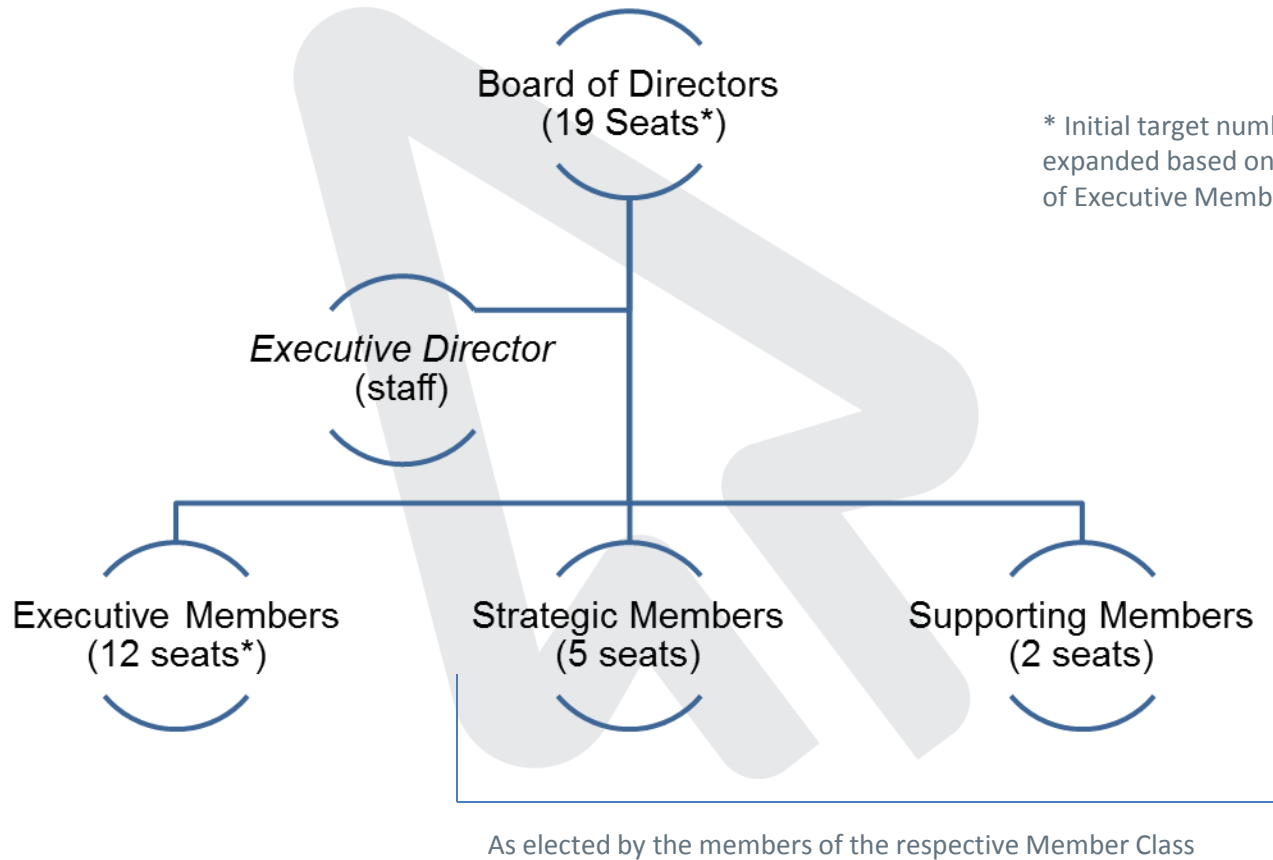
Board of Directors
(19 Seats*)

* Initial target numb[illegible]
expanded based on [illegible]
of Executive Memb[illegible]

Executive Director
(staff)

Executive Members
(12 seats*)

Strategic Members
(5 seats)

Supporting Members
(2 seats)

As elected by the members of the respective Member Class